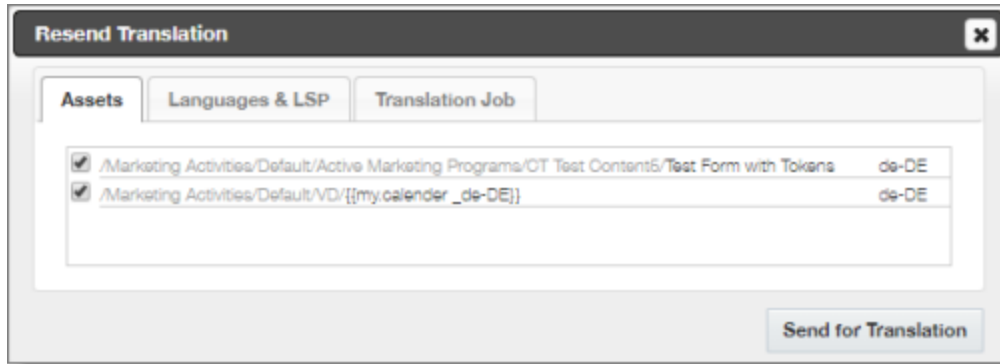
Resend Translation

Assets | Languages & LSP | Translation Job

/Marketing Activities/Default/Active Marketing Programs/CT Test Content5/Test Form with Tokens de-DE
/Marketing Activities/Default/VD/{{my.calender _de-DE}} de-DE

Send for Translation